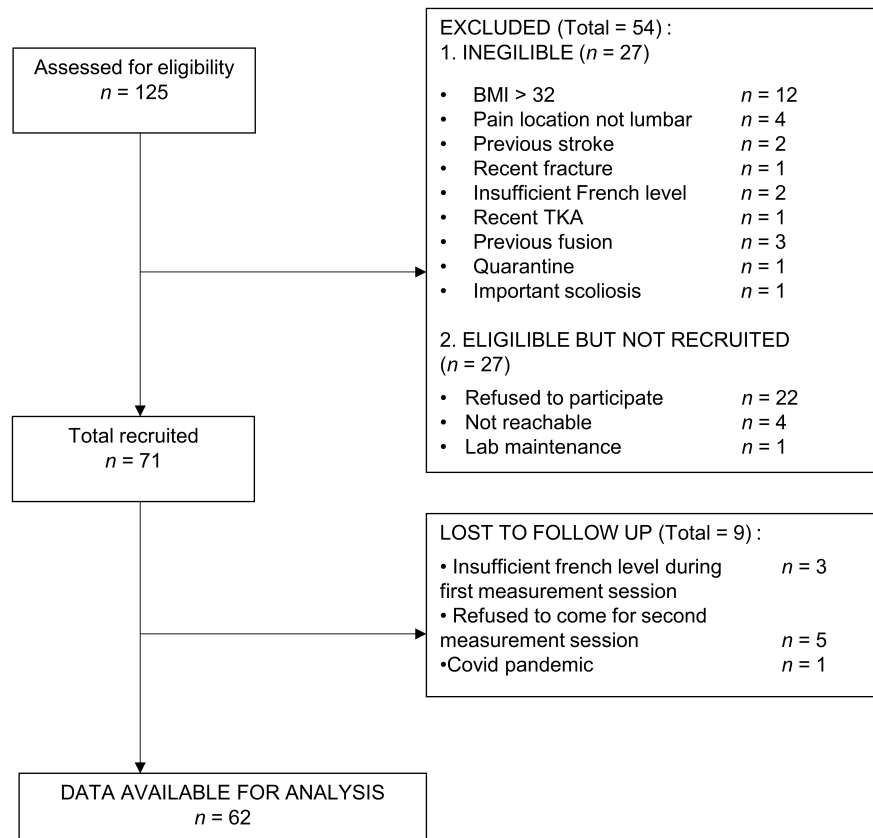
Assessed for eligibility
$n$ = 125

EXCLUDED (Total = 54) :
1. INEGIBLE ($n$ = 27)

- BMI > 32 $n$ = 12
- Pain location not lumbar $n$ = 4
- Previous stroke $n$ = 2
- Recent fracture $n$ = 1
- Insufficient French level $n$ = 2
- Recent TKA $n$ = 1
- Previous fusion $n$ = 3
- Quarantine $n$ = 1
- Important scoliosis $n$ = 1

2. ELIGILIBLE BUT NOT RECRUITED ($n$ = 27)

- Refused to participate $n$ = 22
- Not reachable $n$ = 4
- Lab maintenance $n$ = 1

Total recruited
$n$ = 71

LOST TO FOLLOW UP (Total = 9) :
• Insufficient french level during first measurement session $n$ = 3
• Refused to come for second measurement session $n$ = 5
•Covid pandemic $n$ = 1

DATA AVAILABLE FOR ANALYSIS
$n$ = 62